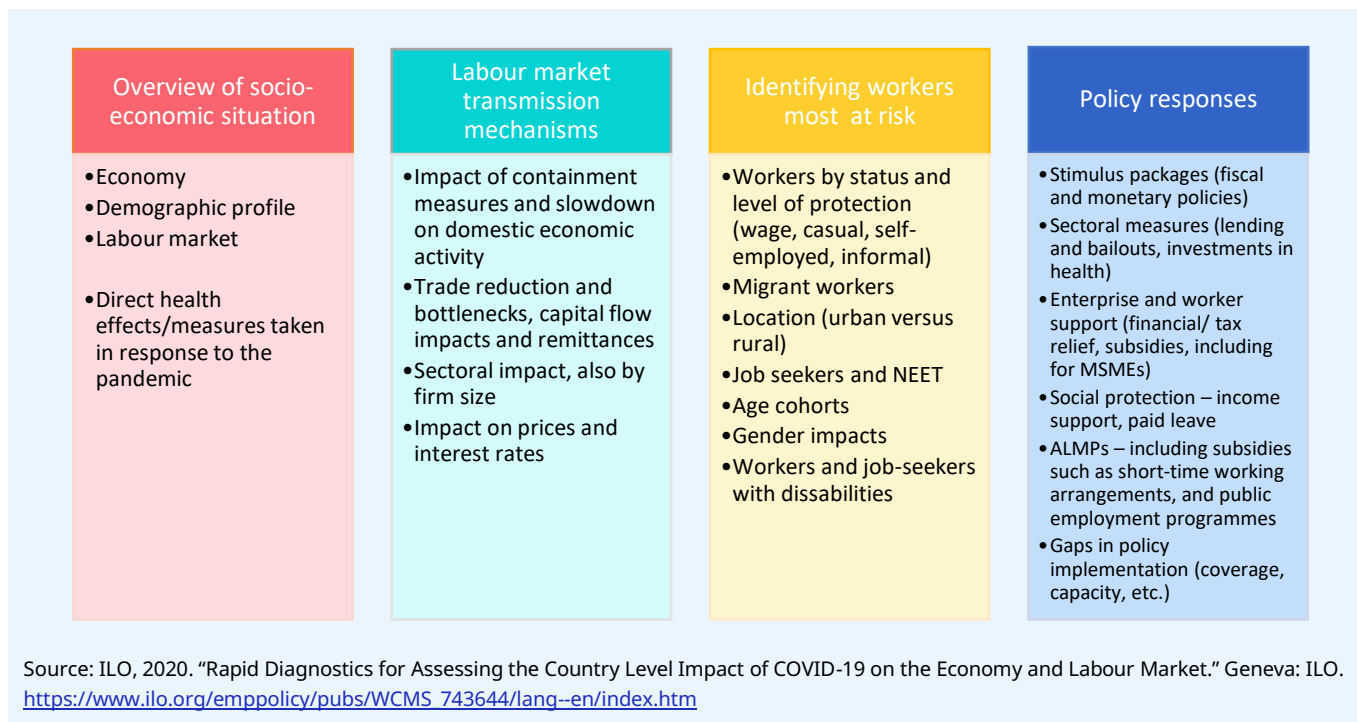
Overview of socio-economic situation

•Economy
•Demographic profile
•Labour market

•Direct health effects/measures taken in response to the pandemic

Labour market transmission mechanisms

•Impact of containment measures and slowdown on domestic economic activity
•Trade reduction and bottlenecks, capital flow impacts and remittances
•Sectoral impact, also by firm size
•Impact on prices and interest rates

Identifying workers most at risk

•Workers by status and level of protection (wage, casual, self-employed, informal)
•Migrant workers
•Location (urban versus rural)
•Job seekers and NEET
•Age cohorts
•Gender impacts
•Workers and job-seekers with dissabilities

Policy responses

•Stimulus packages (fiscal and monetary policies)
•Sectoral measures (lending and bailouts, investments in health)
•Enterprise and worker support (financial/ tax relief, subsidies, including for MSMEs)
•Social protection – income support, paid leave
•ALMPs – including subsidies such as short-time working arrangements, and public employment programmes
•Gaps in policy implementation (coverage, capacity, etc.)

Source: ILO, 2020. “Rapid Diagnostics for Assessing the Country Level Impact of COVID-19 on the Economy and Labour Market.” Geneva: ILO. https://www.ilo.org/emppolicy/pubs/WCMS_743644/lang--en/index.htm